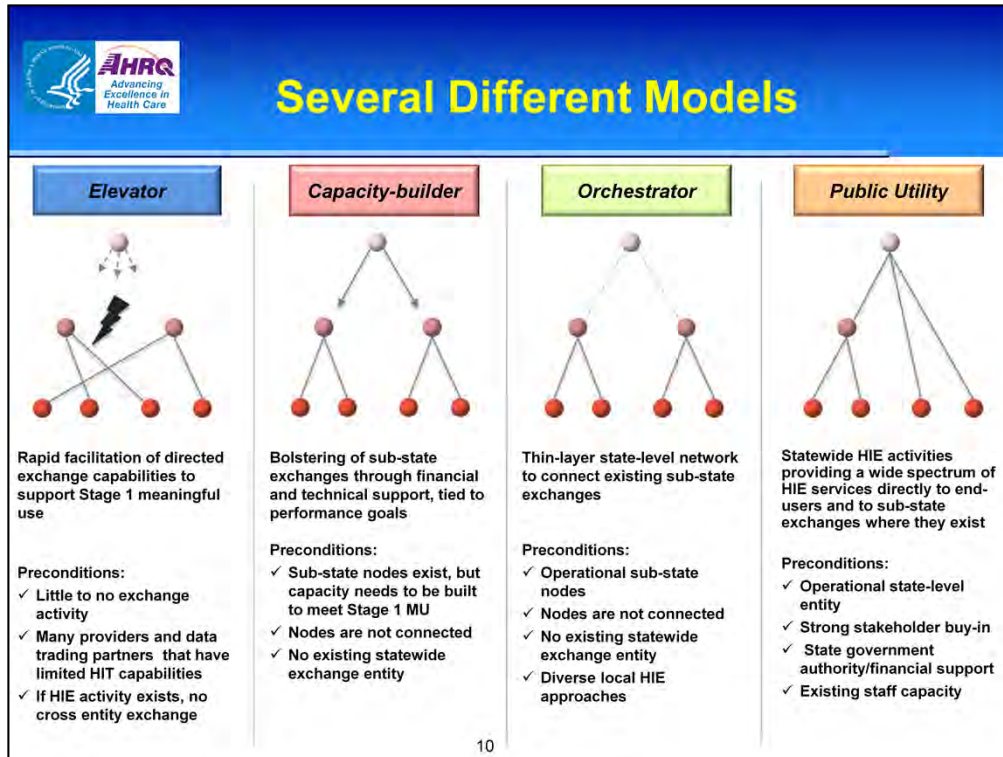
AHRQ
Advancing Excellence in Health Care

Several Different Models

Elevator

Rapid facilitation of directed exchange capabilities to support Stage 1 meaningful use

Preconditions:
✓ Little to no exchange activity
✓ Many providers and data trading partners that have limited HIT capabilities
✓ If HIE activity exists, no cross entity exchange

Capacity-builder

Bolstering of sub-state exchanges through financial and technical support, tied to performance goals

Preconditions:
✓ Sub-state nodes exist, but capacity needs to be built to meet Stage 1 MU
✓ Nodes are not connected
✓ No existing statewide exchange entity

Orchestrator

Thin-layer state-level network to connect existing sub-state exchanges

Preconditions:
✓ Operational sub-state nodes
✓ Nodes are not connected
✓ No existing statewide exchange entity
✓ Diverse local HIE approaches

Public Utility

Statewide HIE activities providing a wide spectrum of HIE services directly to end-users and to sub-state exchanges where they exist

Preconditions:
✓ Operational state-level entity
✓ Strong stakeholder buy-in
✓ State government authority/financial support
✓ Existing staff capacity

10